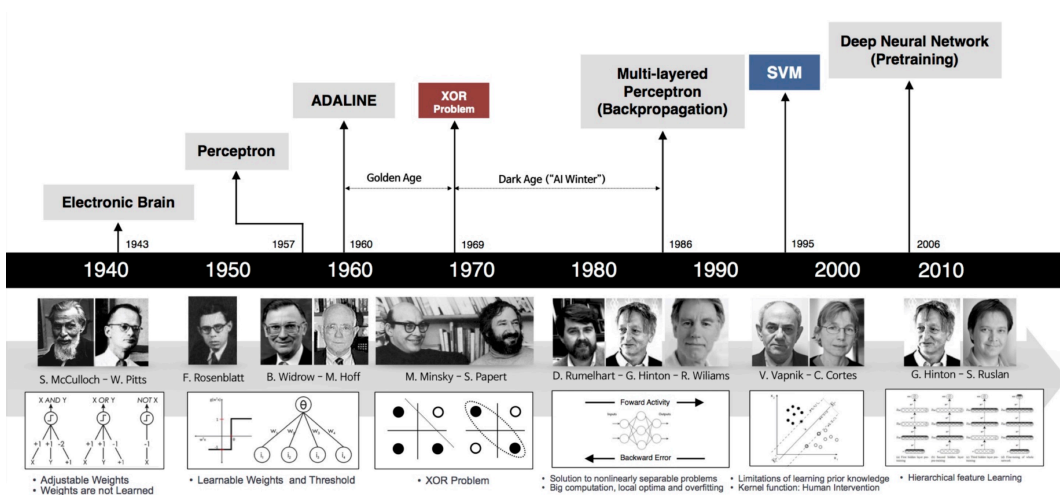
Deep Neural Network (Pretraining)

Multi-layered Perceptron (Backpropagation)

SVM

ADALINE

XOR Problem

Perceptron

Electronic Brain

Golden Age

Dark Age ("AI Winter")

1943

1957

1960

1969

1986

1995

2006

1940 1950 1960 1970 1980 1990 2000 2010

S. McCulloch - W. Pitts

F. Rosenblatt

B. Widrow - M. Hoff

M. Minsky - S. Papert

D. Rumelhart - G. Hinton - R. Wiliams

V. Vapnik - C. Cortes

G. Hinton - S. Ruslan

X AND Y X OR Y NOT X

+1 +1 -2 +1 +1 -1 -1

X Y +1 X Y +1 X

θ

Foward Activity

Backward Error

• Adjustable Weights
• Weights are not Learned

• Learnable Weights and Threshold

• XOR Problem

• Solution to nonlinearly separable problems
• Big computation, local optima and overfitting

• Limitations of learning prior knowledge
• Kernel function: Human Intervention

• Hierarchical feature Learning